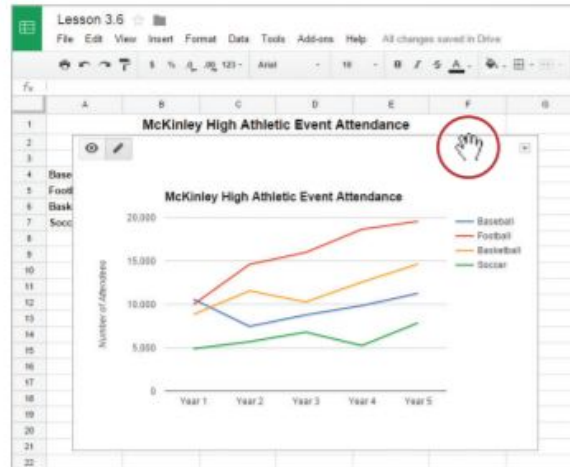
Lesson 3.6

File Edit View Insert Format Data Tools Add-ons Help All changes saved in Drive

$ % .0 .00 123 Arial 10 B I S A

fx

| | A | B | C | D | E | F | G |
|---|---|---|---|---|---|---|---|
| 1 | McKinley High Athletic Event Attendance | | | | | | |
| 2 | | | | | | | |
| 3 | | | | | | | |
| 4 | Base | | | | | | |
| 5 | Footb | | | | | | |
| 6 | Bask | | | | | | |
| 7 | Socc | | | | | | |
| 8 | | | | | | | |
| 9 | | | | | | | |
| 10 | | | | | | | |
| 11 | | | | | | | |
| 12 | | | | | | | |
| 13 | | | | | | | |
| 14 | | | | | | | |
| 15 | | | | | | | |
| 16 | | | | | | | |
| 17 | | | | | | | |
| 18 | | | | | | | |
| 19 | | | | | | | |
| 20 | | | | | | | |
| 21 | | | | | | | |
| 22 | | | | | | | |

McKinley High Athletic Event Attendance

20,000
15,000
10,000
5,000
0

Number of Attendees

Year 1 Year 2 Year 3 Year 4 Year 5

Baseball
Football
Basketball
Soccer